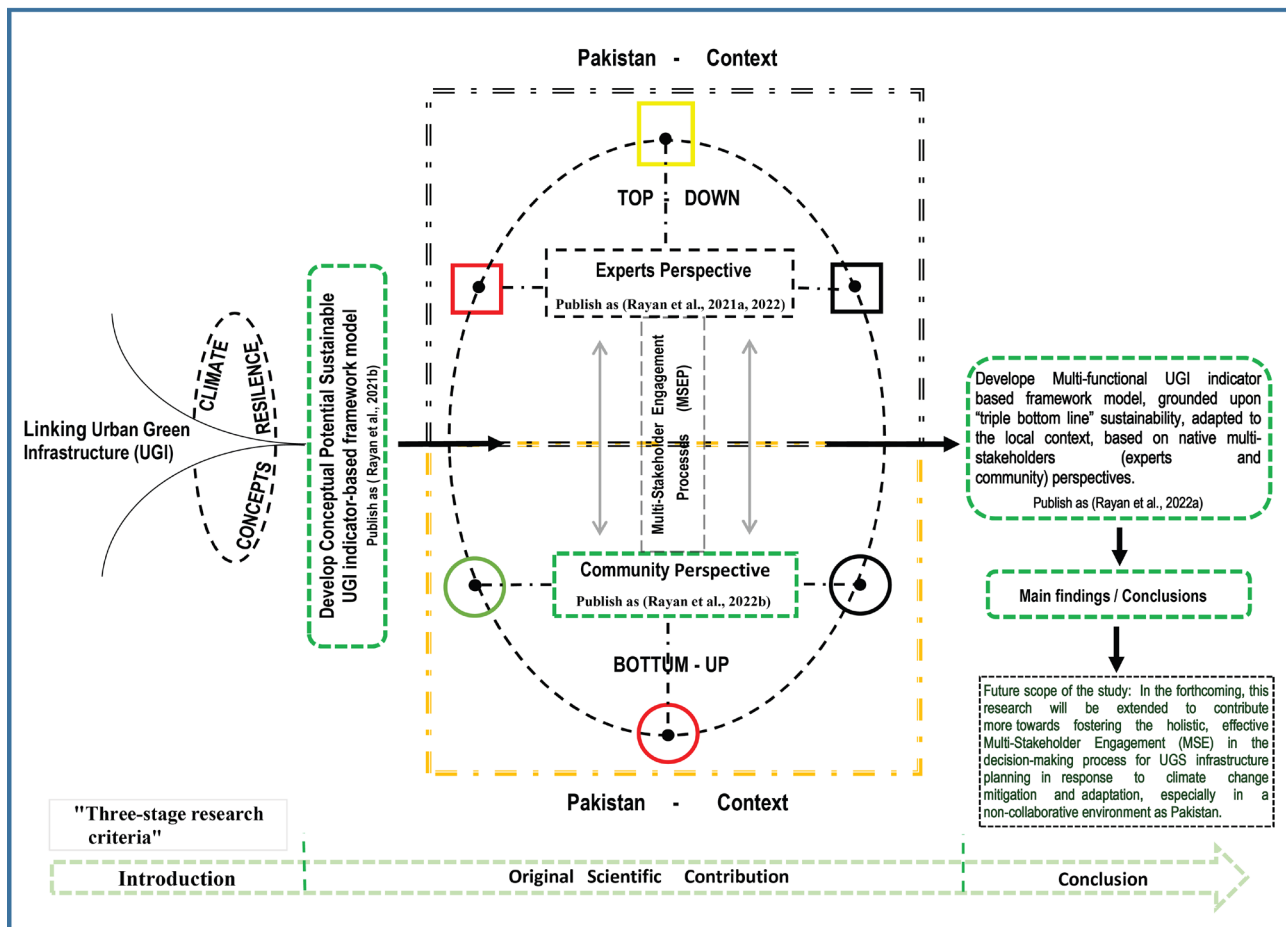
Pakistan - Context

TOP - DOWN

Experts Perspective

Publish as (Rayan et al., 2021a, 2022)

Multi-Stakeholder Engagement Processes (MSEP)

Linking Urban Green Infrastructure (UGI)

CLIMATE

RESILENCE

CONCEPTS

Develop Conceptual Potential Sustainable UGI indicator-based framework model

Publish as ( Rayan et al., 2021b)

Develope Multi-functional UGI indicator based framework model, grounded upon "triple bottom line" sustainability, adapted to the local context, based on native multi-stakeholders (experts and community) perspectives.

Publish as (Rayan et al., 2022a)

Community Perspective

Publish as (Rayan et al., 2022b)

Main findings / Conclusions

BOTTUM - UP

Future scope of the study: In the forthcoming, this research will be extended to contribute more towards fostering the holistic, effective Multi-Stakeholder Engagement (MSE) in the decision-making process for UGS infrastructure planning in response to climate change mitigation and adaptation, especially in a non-collaborative environment as Pakistan.

Pakistan - Context

"Three-stage research criteria"

Introduction

Original Scientific Contribution

Conclusion